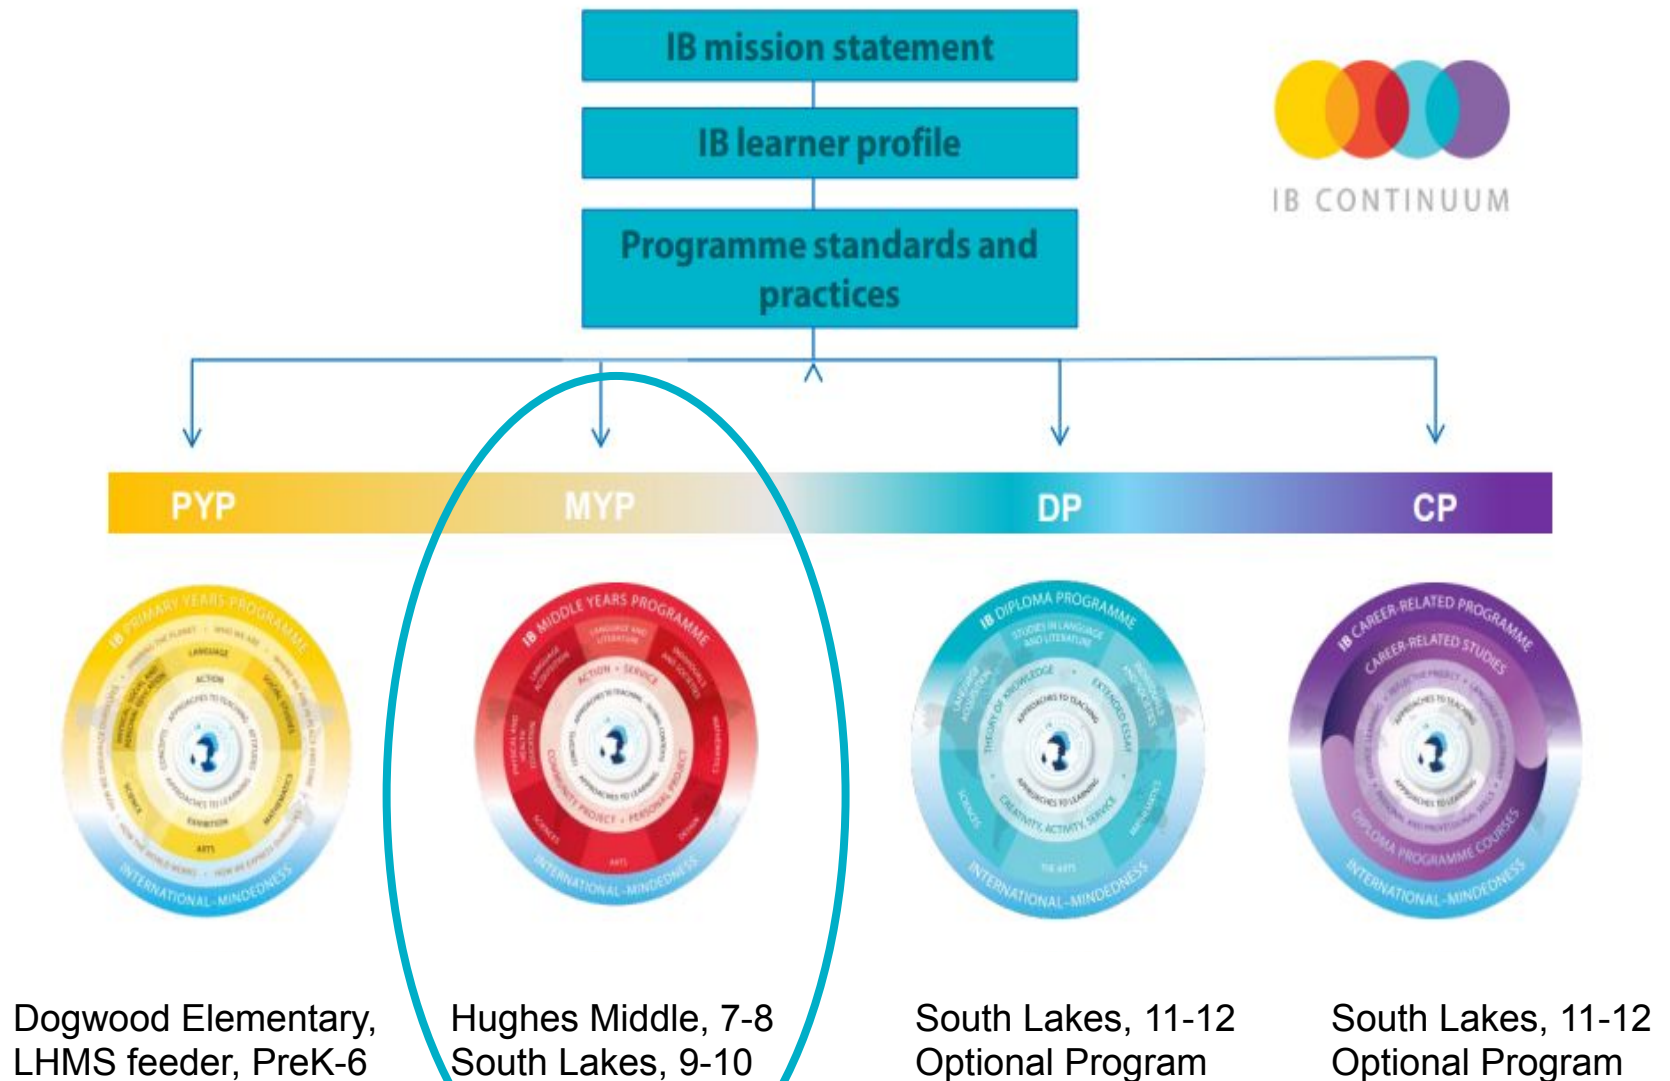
IB mission statement

IB learner profile

Programme standards and practices

IB CONTINUUM

PYP

MYP

DP

CP

IB PRIMARY YEARS PROGRAMME

INTERNATIONAL-MINDEDNESS

IB MIDDLE YEARS PROGRAMME

ACTION • SERVICE

COMMUNITY PROJECT • PERSONAL PROJECT

INTERNATIONAL-MINDEDNESS

IB DIPLOMA PROGRAMME

THEORY OF KNOWLEDGE

EXTENDED ESSAY

CREATIVITY, ACTIVITY, SERVICE

INTERNATIONAL-MINDEDNESS

IB CAREER-RELATED PROGRAMME

CAREER-RELATED STUDIES

DIPLOMA PROGRAMME COURSES

INTERNATIONAL-MINDEDNESS

Dogwood Elementary, LHMS feeder, PreK-6

Hughes Middle, 7-8
South Lakes, 9-10

South Lakes, 11-12
Optional Program

South Lakes, 11-12
Optional Program